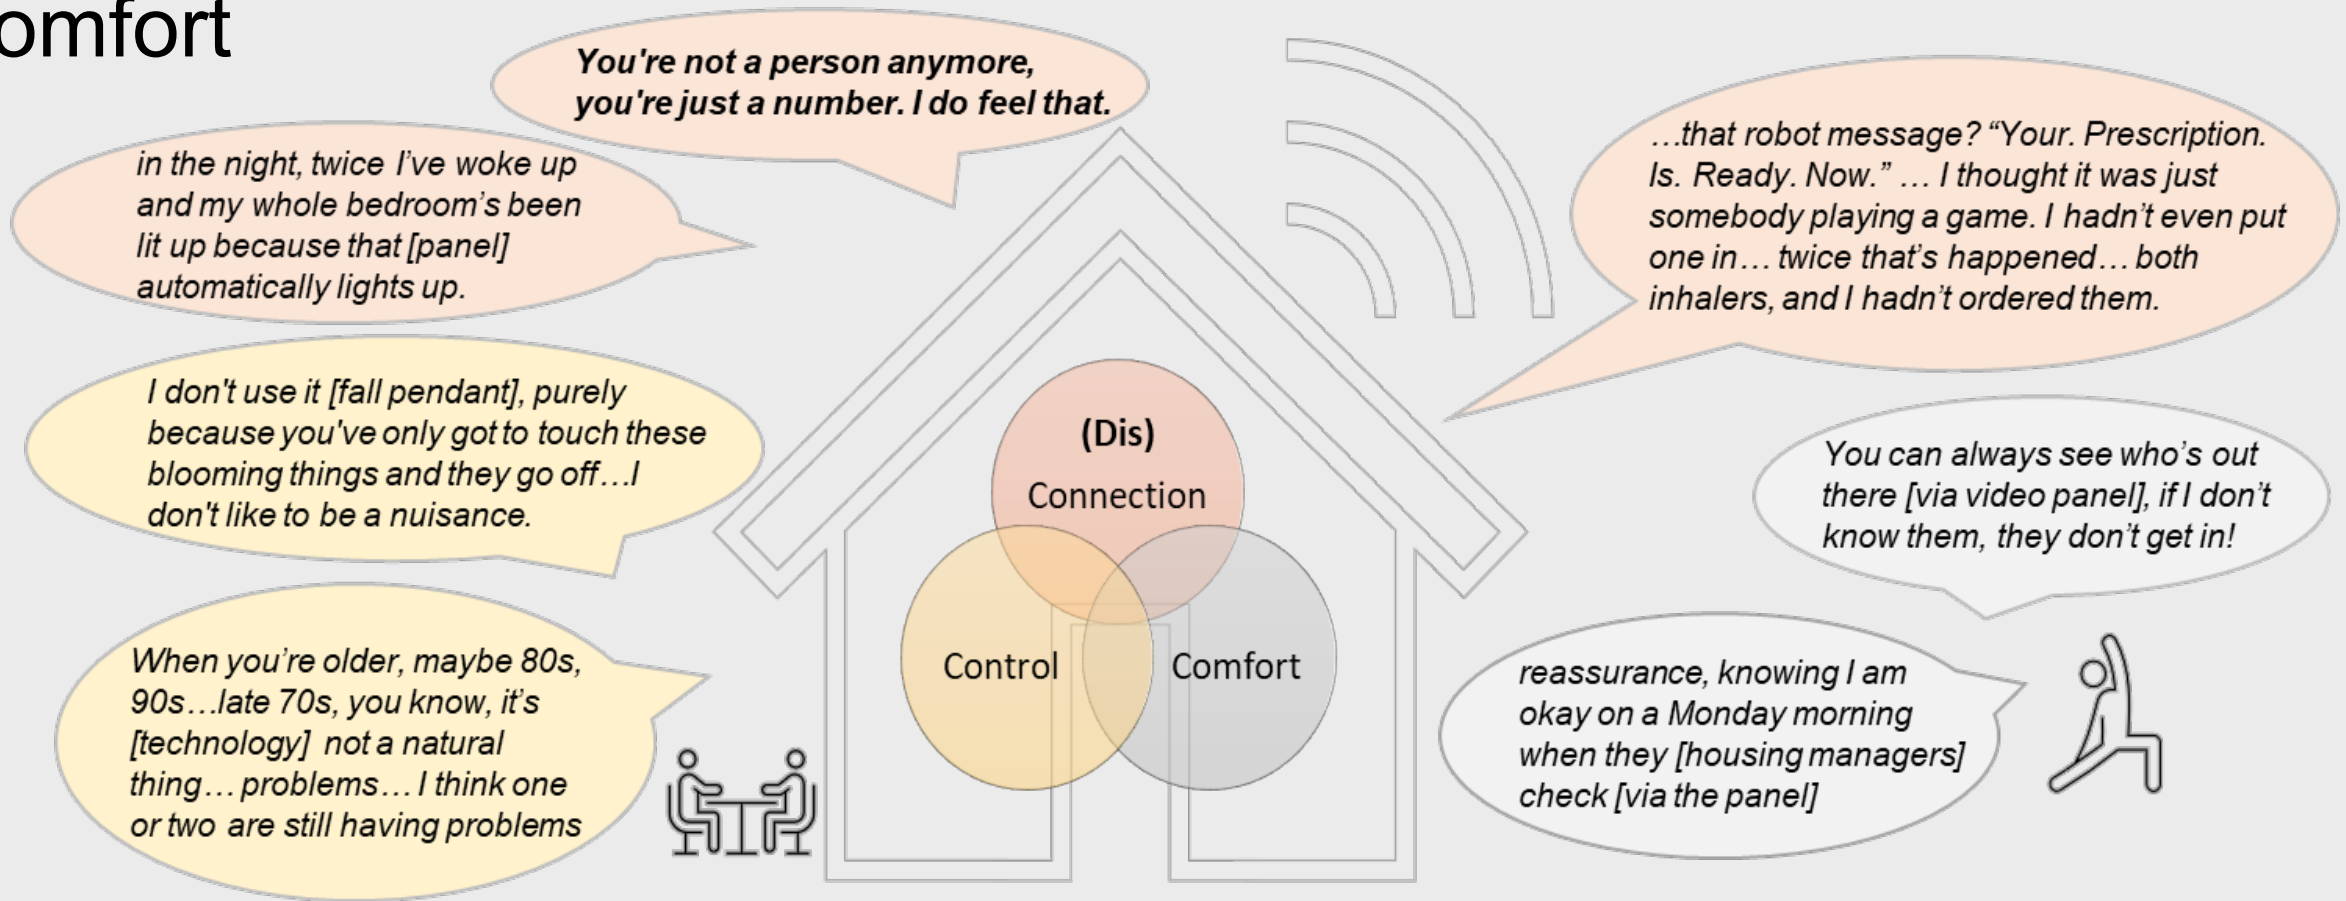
omfort

You're not a person anymore, you're just a number. I do feel that.

in the night, twice I've woke up and my whole bedroom's been lit up because that [panel] automatically lights up.

…that robot message? "Your. Prescription. Is. Ready. Now." … I thought it was just somebody playing a game. I hadn't even put one in… twice that's happened… both inhalers, and I hadn't ordered them.

I don't use it [fall pendant], purely because you've only got to touch these blooming things and they go off…I don't like to be a nuisance.

(Dis) Connection

Control

Comfort

You can always see who's out there [via video panel], if I don't know them, they don't get in!

When you're older, maybe 80s, 90s…late 70s, you know, it's [technology] not a natural thing… problems… I think one or two are still having problems

reassurance, knowing I am okay on a Monday morning when they [housing managers] check [via the panel]